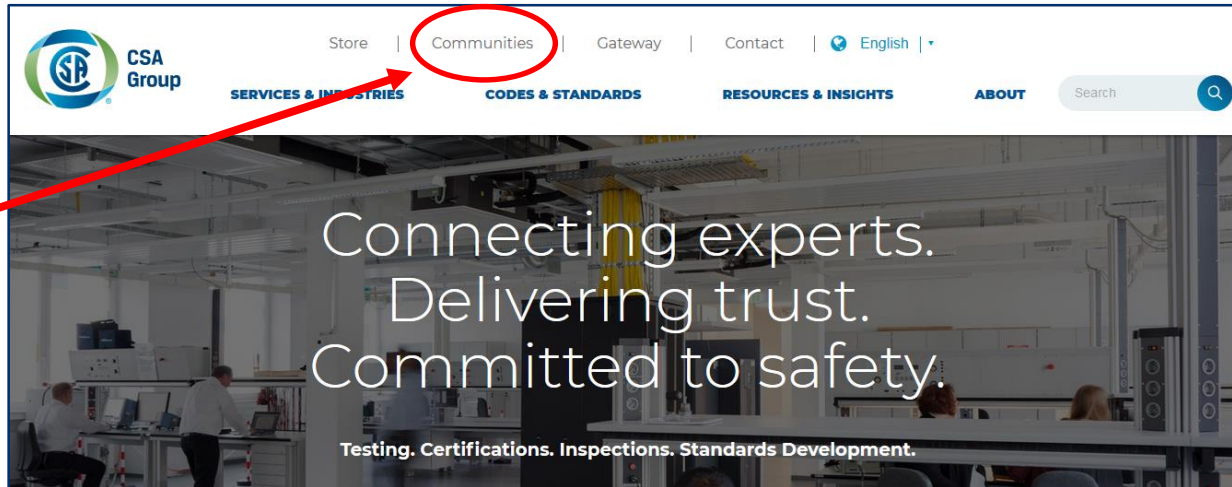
CSA Group

Store | Communities | Gateway | Contact | English

SERVICES & INDUSTRIES CODES & STANDARDS RESOURCES & INSIGHTS ABOUT

Search

Connecting experts. Delivering trust. Committed to safety.

Testing. Certifications. Inspections. Standards Development.